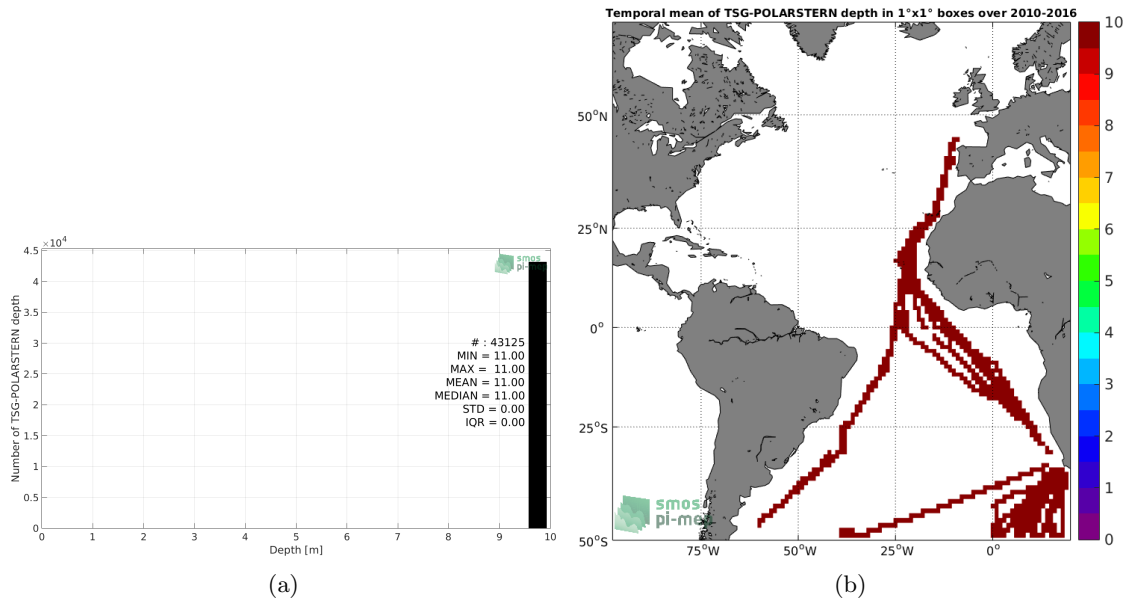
$\times 10^4$
4.5
4
3.5
3
2.5
2
1.5
1
0.5
0
Number of TSG-POLARSTERN depth
smos pi-mep
# : 43125
MIN = 11.00
MAX = 11.00
MEAN = 11.00
MEDIAN = 11.00
STD = 0.00
IQR = 0.00
0 1 2 3 4 5 6 7 8 9 10
Depth [m]
(a)

Temporal mean of TSG-POLARSTERN depth in 1°x1° boxes over 2010-2016
50°N
25°N
0°
25°S
50°S
75°W 50°W 25°W 0°
smos pi-mep
10
9
8
7
6
5
4
3
2
1
0
(b)